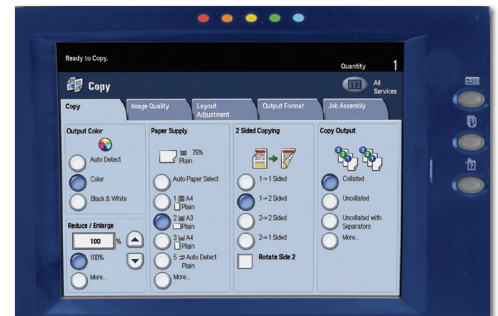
Ready to Copy.

Quantity 1

Copy

All Services

Copy

Image Quality

Layout Adjustment

Output Format

Job Assembly

Output Color

Auto Detect

Color

Black & White

Reduce / Enlarge

100 %

100%

More...

Paper Supply

75% Plain

Auto Paper Select

1 A4 Plain

2 A3 Plain

3 A4 Plain

5 Auto Detect Plain

More...

2 Sided Copying

1→1 Sided

1→2 Sided

2→2 Sided

2→1 Sided

Rotate Side 2

Copy Output

Collated

Uncollated

Uncollated with Separators

More...